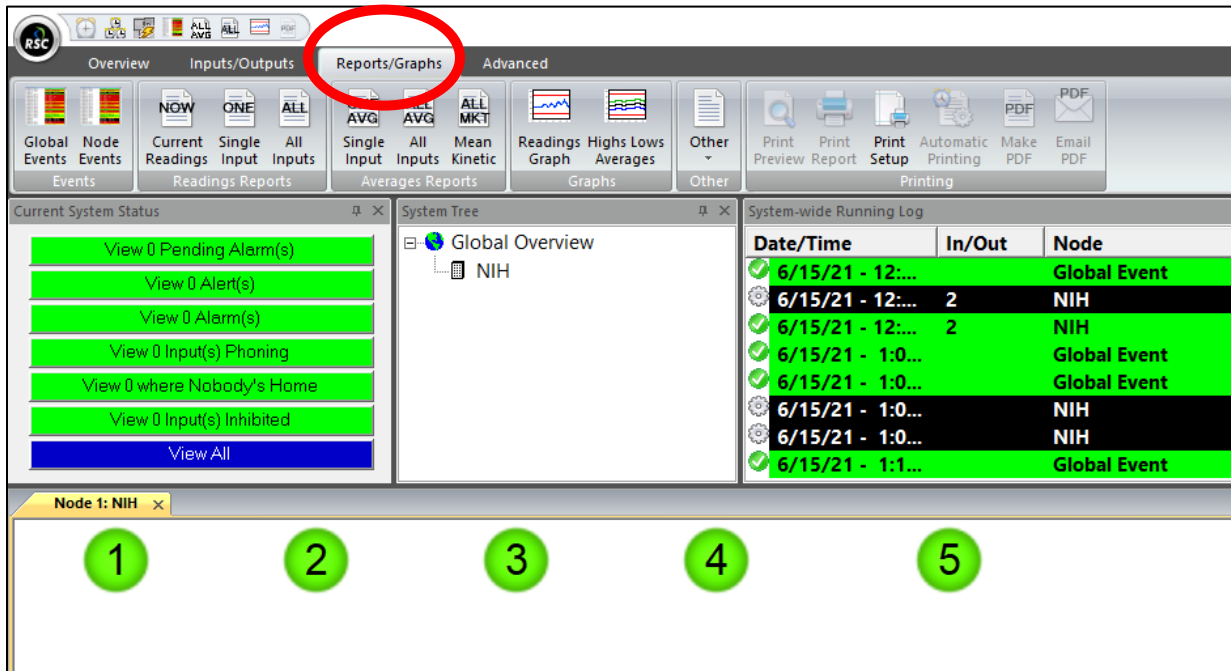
RSC

Overview Inputs/Outputs Reports/Graphs Advanced

Global Events | Node Events
Events

NOW Current Readings | ONE Single Input | ALL All Inputs
Readings Reports

AVG Single Input | ALL AVG All Inputs | ALL MKT Mean Kinetic
Averages Reports

Readings Graph | Highs Lows Averages
Graphs

Other
Other

Print Preview | Print Report | Print Setup | Automatic Printing | PDF Make PDF | PDF Email PDF
Printing

Current System Status

View 0 Pending Alarm(s)
View 0 Alert(s)
View 0 Alarm(s)
View 0 Input(s) Phoning
View 0 where Nobody's Home
View 0 Input(s) Inhibited
View All

System Tree

Global Overview
NIH

System-wide Running Log

| Date/Time | In/Out | Node |
|---|---|---|
| 6/15/21 - 12:... | | Global Event |
| 6/15/21 - 12:... | 2 | NIH |
| 6/15/21 - 12:... | 2 | NIH |
| 6/15/21 - 1:0... | | Global Event |
| 6/15/21 - 1:0... | | Global Event |
| 6/15/21 - 1:0... | | NIH |
| 6/15/21 - 1:0... | | NIH |
| 6/15/21 - 1:1... | | Global Event |

Node 1: NIH ×

1 2 3 4 5